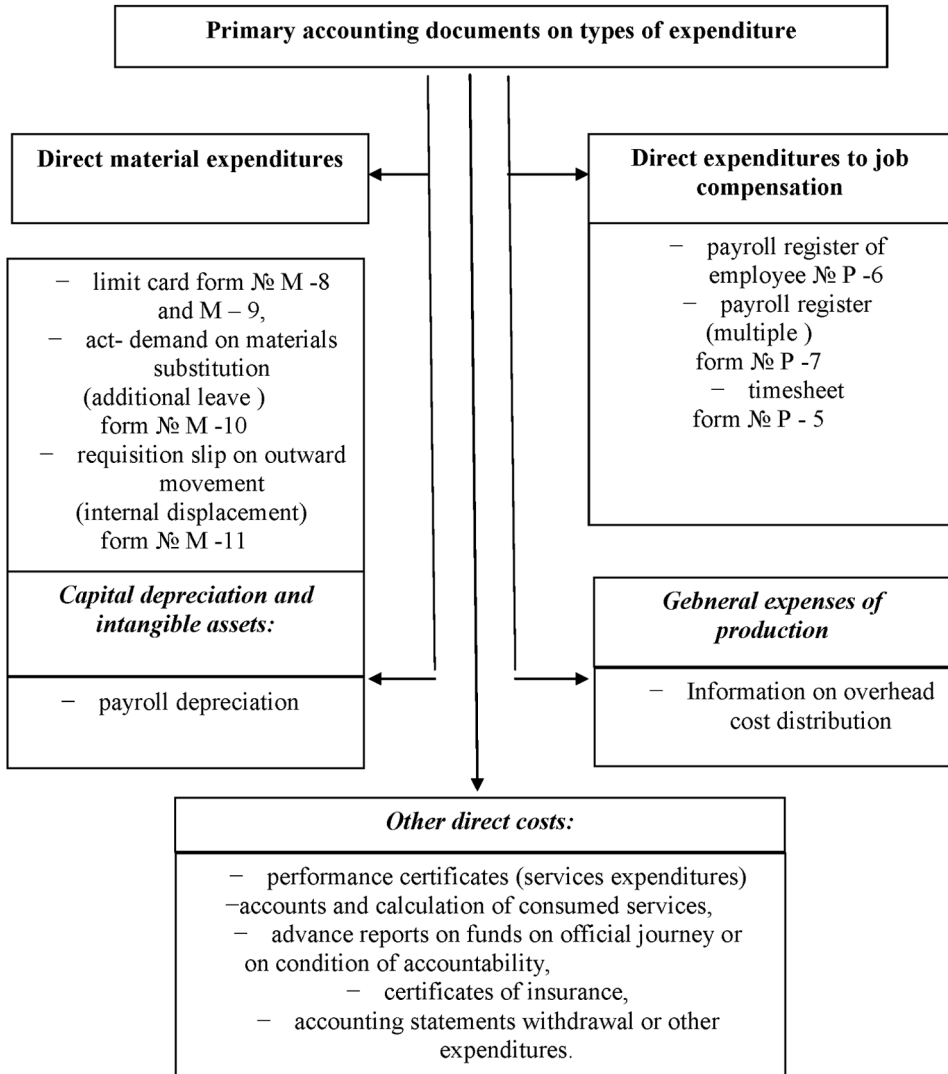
**Primary accounting documents on types of expenditure**

**Direct material expenditures**

− limit card form № M -8 and M – 9,
− act- demand on materials substitution (additional leave ) form № M -10
− requisition slip on outward movement (internal displacement) form № M -11

**Direct expenditures to job compensation**

− payroll register of employee № P -6
− payroll register (multiple ) form № P -7
− timesheet form № P - 5

***Capital depreciation and intangible assets:***

− payroll depreciation

***Gebneral expenses of production***

− Information on overhead cost distribution

*Other direct costs:*

− performance certificates (services expenditures)
−accounts and calculation of consumed services,
− advance reports on funds on official journey or on condition of accountability,
− certificates of insurance,
− accounting statements withdrawal or other expenditures.